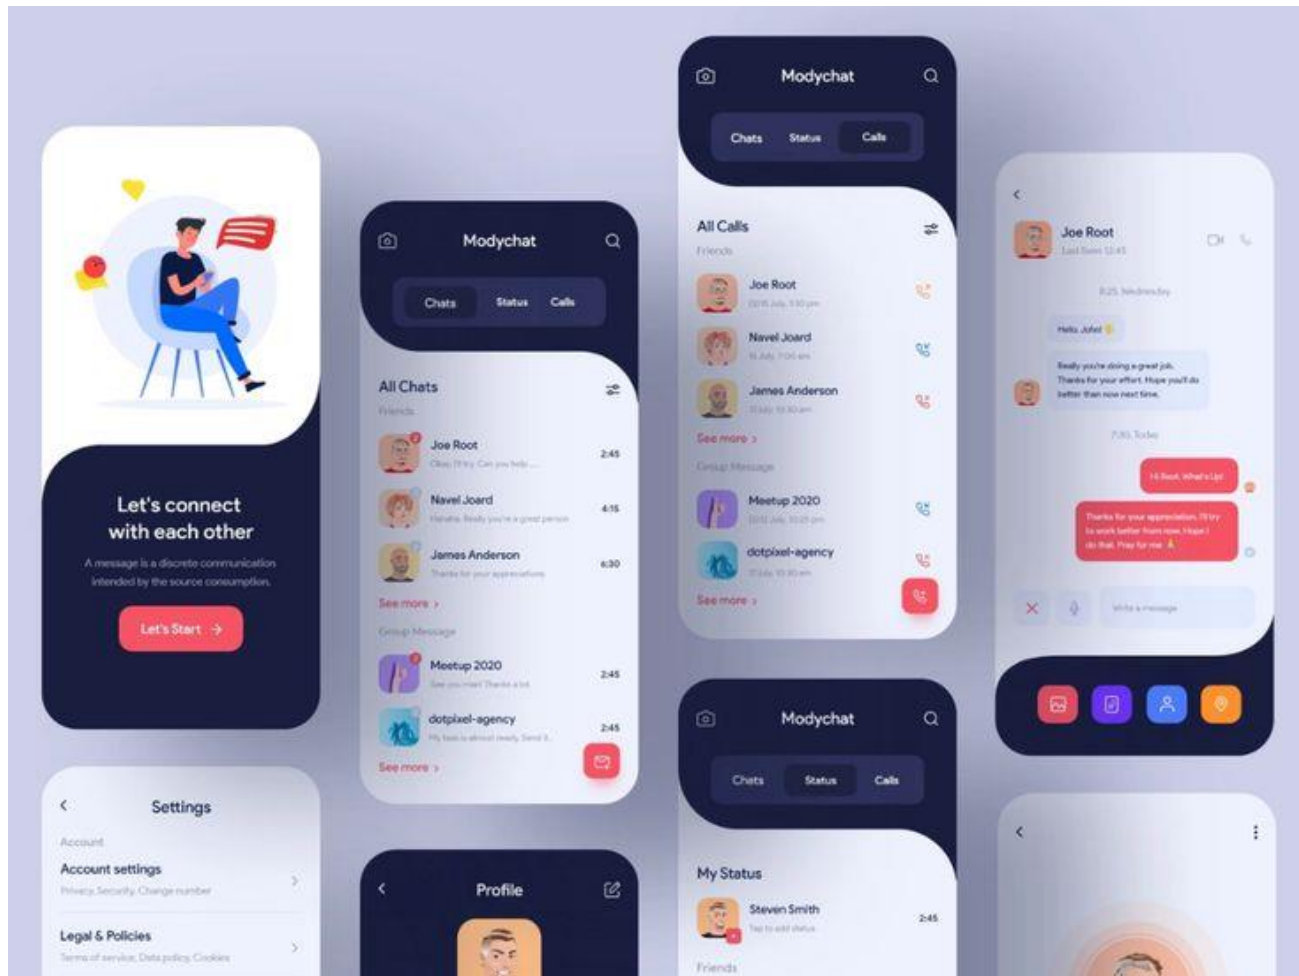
Let's connect with each other

A message is a discrete communication intended by the source consumption.

Let's Start →

Settings

Account

Account settings

Privacy, Security, Change number

Legal & Policies

Terms of service, Data policy, Cookies

Modychat

Chats Status Calls

All Chats

Friends

Joe Root

Okay, I'll try. Can you help ...

2:45

Navel Joard

Hahaha. Really you're a great person

4:15

James Anderson

Thanks for your appreciations

6:30

See more ›

Group Message

Meetup 2020

See you man! Thanks a lot

2:45

dotpixel-agency

My team is almost ready. Send it...

2:45

See more ›

Profile

Modychat

Chats Status Calls

All Calls

Friends

Joe Root

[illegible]

Navel Joard

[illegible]

James Anderson

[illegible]

See more ›

Group Message

Meetup 2020

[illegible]

dotpixel-agency

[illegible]

See more ›

Modychat

Chats Status Calls

My Status

Steven Smith

Tap to add status

2:45

Friends

Joe Root

Last Seen 12:45

8:25, Wednesday

Hello Johel

Really you're doing a great job. Thanks for your effort. Hope you'll do better than now next time.

7:30, Today

Hi Root. What's Up!

Thanks for your appreciation. I'll try to work better from now. Hope I do that. Pray for me

Write a message